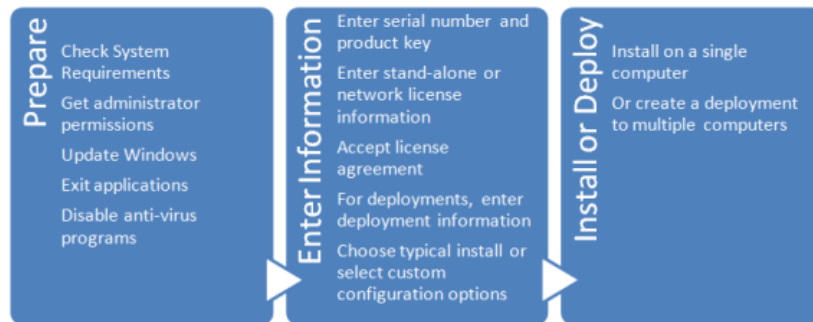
Prepare

Check System Requirements

Get administrator permissions

Update Windows

Exit applications

Disable anti-virus programs

Enter Information

Enter serial number and product key

Enter stand-alone or network license information

Accept license agreement

For deployments, enter deployment information

Choose typical install or select custom configuration options

Install or Deploy

Install on a single computer

Or create a deployment to multiple computers